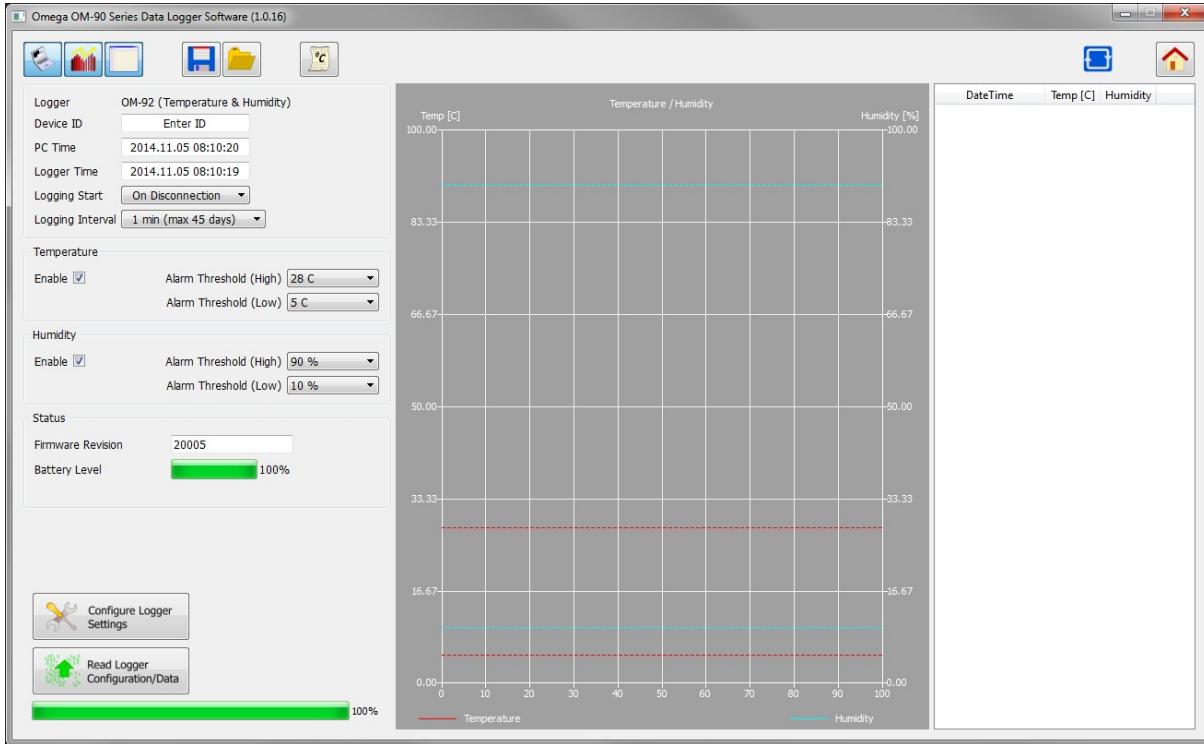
Omega OM-90 Series Data Logger Software (1.0.16)

°C

Logger OM-92 (Temperature & Humidity)
Device ID Enter ID
PC Time 2014.11.05 08:10:20
Logger Time 2014.11.05 08:10:19
Logging Start On Disconnection
Logging Interval 1 min (max 45 days)

Temperature
Enable ☑ Alarm Threshold (High) 28 C
Alarm Threshold (Low) 5 C

Humidity
Enable ☑ Alarm Threshold (High) 90 %
Alarm Threshold (Low) 10 %

Status
Firmware Revision 20005
Battery Level 100%

Configure Logger Settings

Read Logger Configuration/Data

100%

Temperature / Humidity
Temp [C]
Humidity [%]
100.00
83.33
66.67
50.00
33.33
16.67
0.00
100.00
83.33
66.67
50.00
33.33
16.67
0.00
0 10 20 30 40 50 60 70 80 90 100
Temperature
Humidity

| DateTime | Temp [C] | Humidity |
|---|---|---|